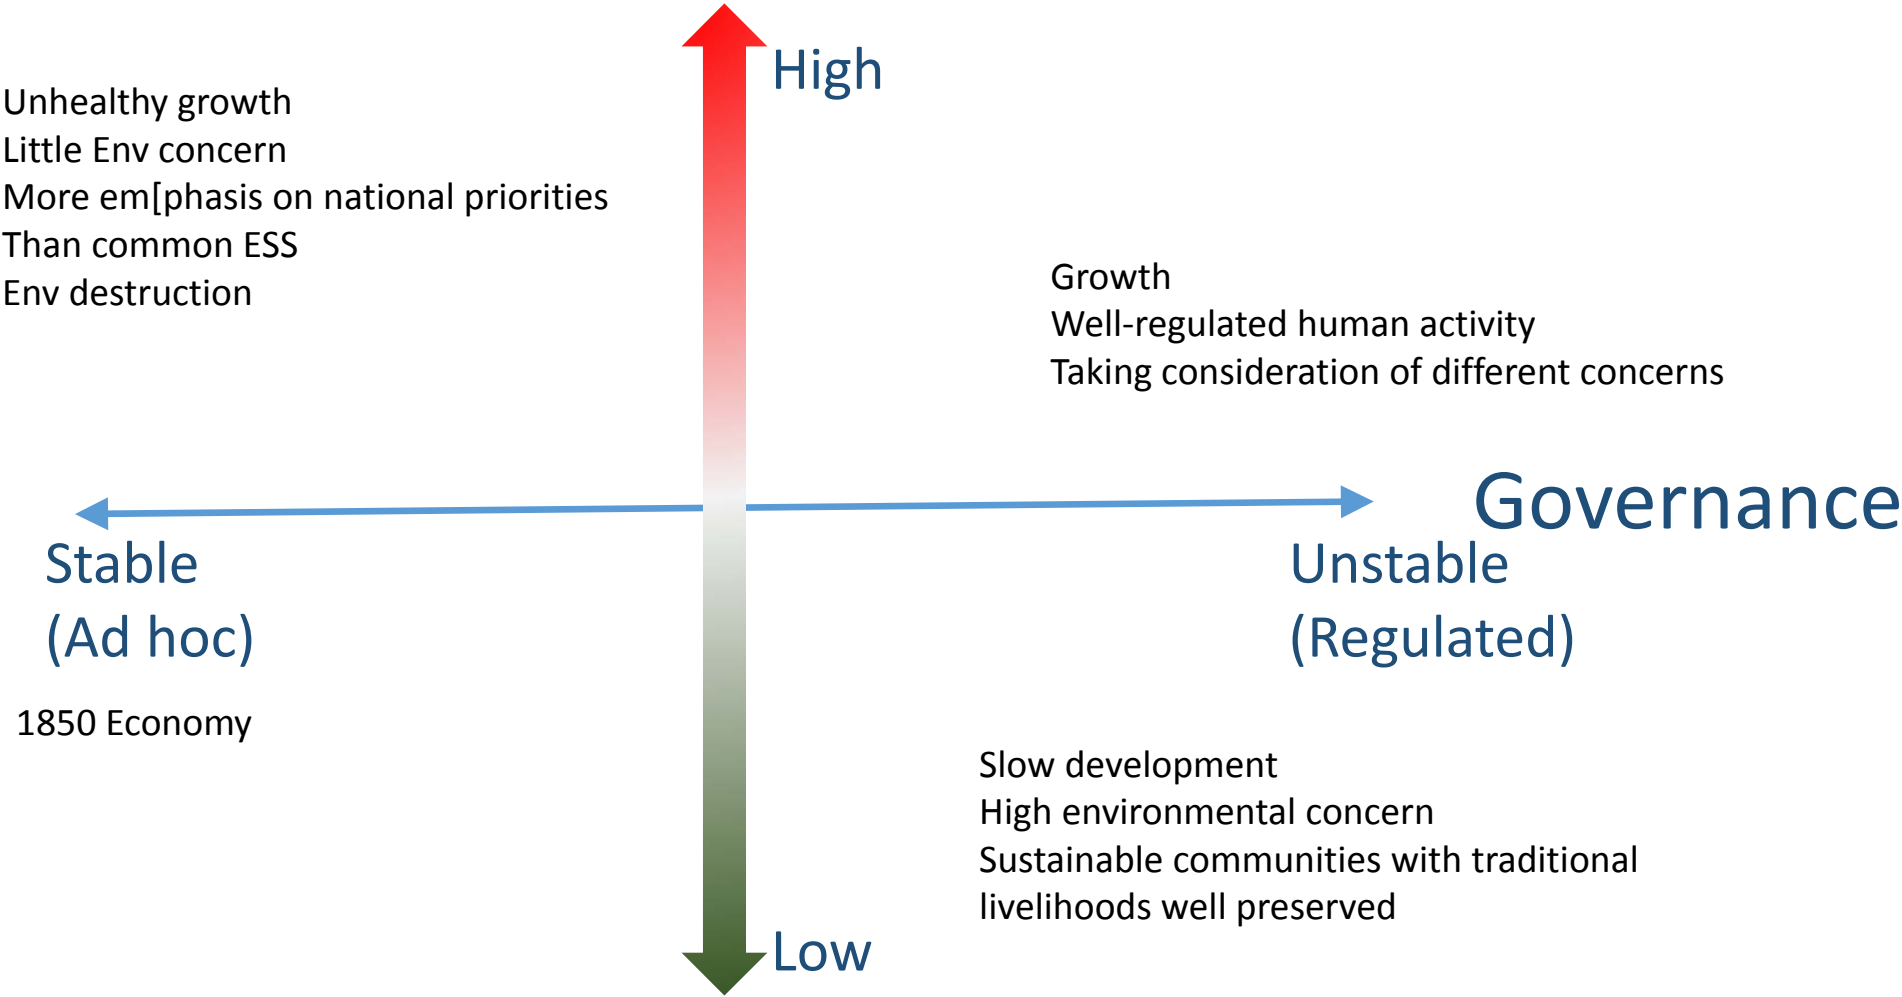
High

Unhealthy growth
Little Env concern
More em[phasis on national priorities
Than common ESS
Env destruction

Growth
Well-regulated human activity
Taking consideration of different concerns

Governance

Stable
(Ad hoc)

Unstable
(Regulated)

1850 Economy

Slow development
High environmental concern
Sustainable communities with traditional livelihoods well preserved

Low